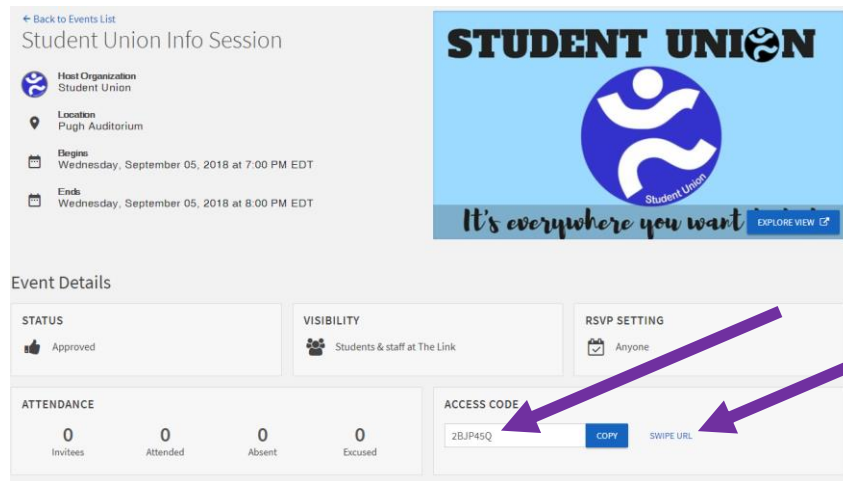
← Back to Events List

Student Union Info Session

Host Organization
Student Union

Location
Pugh Auditorium

Begins
Wednesday, September 05, 2018 at 7:00 PM EDT

Ends
Wednesday, September 05, 2018 at 8:00 PM EDT

STUDENT UNION

Student Union

It's everywhere you want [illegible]

EXPLORE VIEW

Event Details

STATUS
Approved

VISIBILITY
Students & staff at The Link

RSVP SETTING
Anyone

ATTENDANCE

| 0 | 0 | 0 | 0 |
|---|---|---|---|
| Invitees | Attended | Absent | Excused |

ACCESS CODE
2BJP45Q
COPY
SWIPE URL